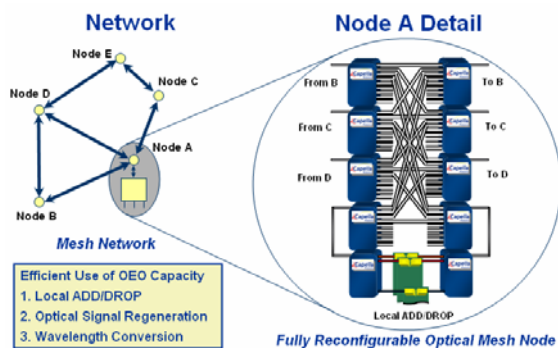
Network

Node E

Node C

Node D

Node A

Node B

Mesh Network

Efficient Use of OEO Capacity
1. Local ADD/DROP
2. Optical Signal Regeneration
3. Wavelength Conversion

Node A Detail

From B

To B

From C

To C

From D

To D

Local ADD/DROP

Fully Reconfigurable Optical Mesh Node